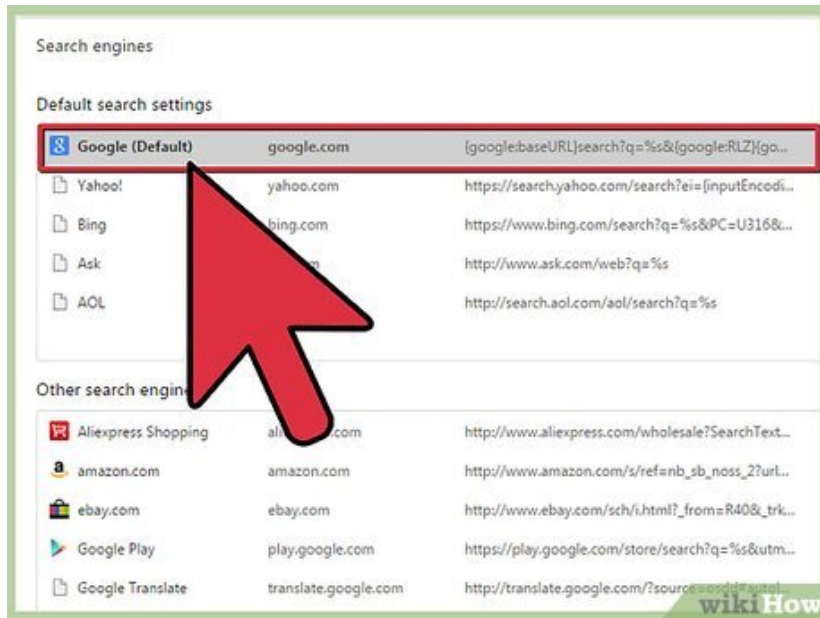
Search engines

Default search settings

| | | |
|---|---|---|
| Google (Default) | google.com | {google:baseURL}search?q=%s&{google:RLZ}{go... |
| Yahoo! | yahoo.com | https://search.yahoo.com/search?ei={inputEncodi... |
| Bing | bing.com | https://www.bing.com/search?q=%s&PC=U316&... |
| Ask | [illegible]m | http://www.ask.com/web?q=%s |
| AOL | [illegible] | http://search.aol.com/aol/search?q=%s |

Other search engin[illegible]

| | | |
|---|---|---|
| Aliexpress Shopping | ali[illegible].com | http://www.aliexpress.com/wholesale?SearchText... |
| amazon.com | amazon.com | http://www.amazon.com/s/ref=nb_sb_noss_2?url... |
| ebay.com | ebay.com | http://www.ebay.com/sch/i.html?_from=R40&_trk... |
| Google Play | play.google.com | https://play.google.com/store/search?q=%s&utm... |
| Google Translate | translate.google.com | http://translate.google.com/?source=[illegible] |

wikiHow